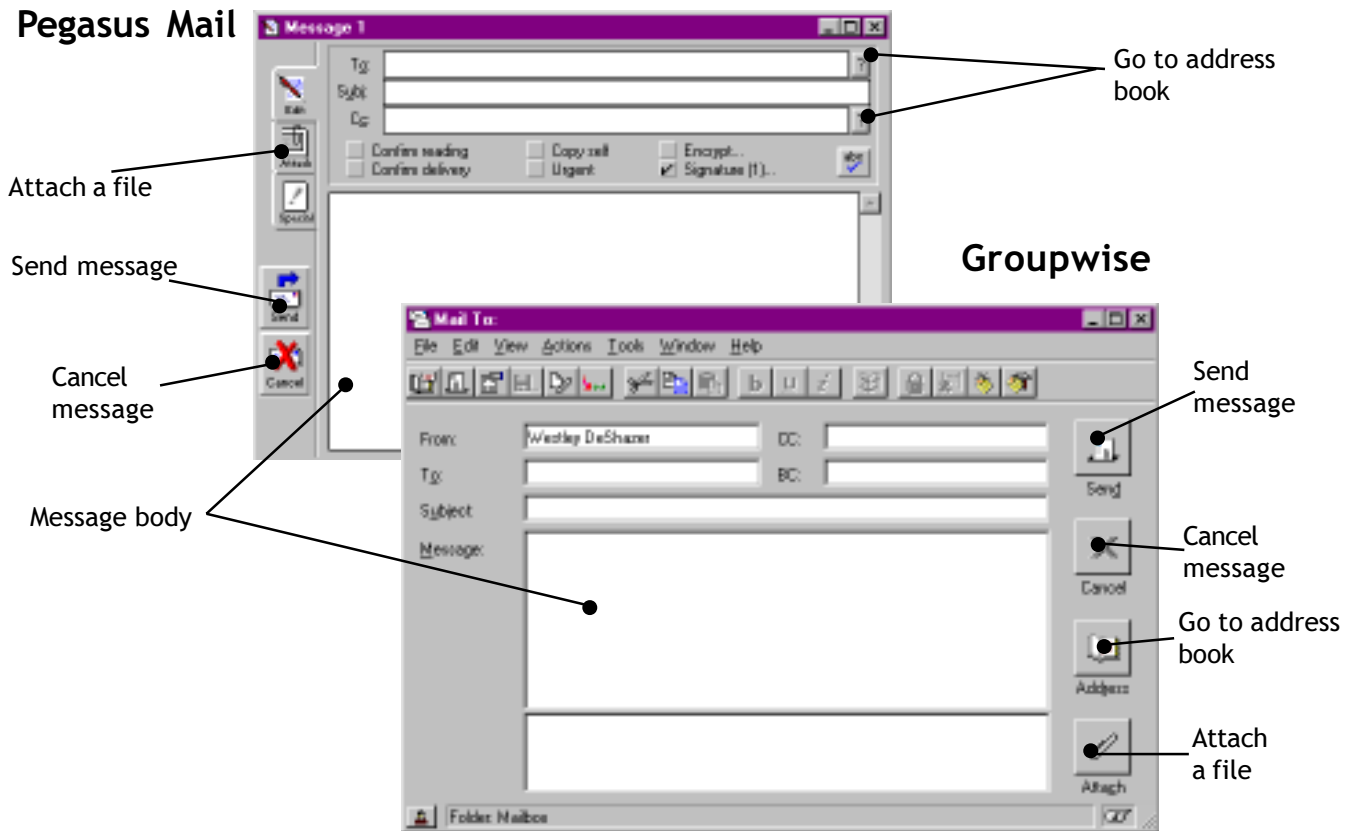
Pegasus Mail

Message 1

Edit

Attach

Special

Send

Cancel

To:

Subj:

Cc:

Confirm reading

Confirm delivery

Copy self

Urgent

Encrypt...

Signature (1)...

Go to address book

Attach a file

Send message

Cancel message

Message body

Groupwise

Mail To:

File Edit View Actions Tools Window Help

From: Westley DeShazer

CC:

To:

BC:

Subject:

Message:

Folder: Mailbox

Send

Cancel

Address

Attach

Send message

Cancel message

Go to address book

Attach a file